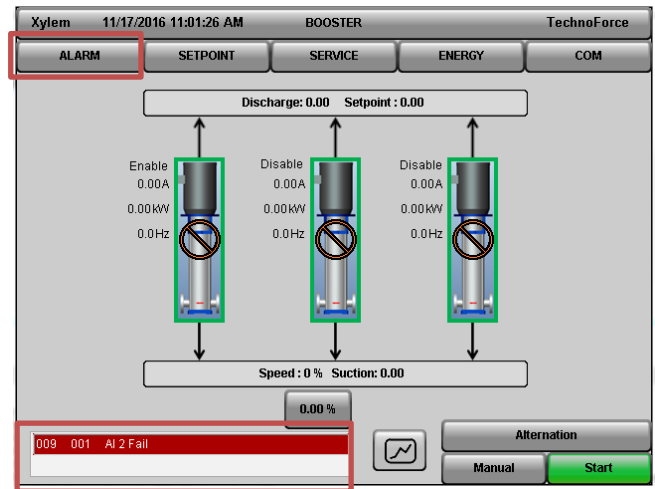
Xylem 11/17/2016 11:01:26 AM BOOSTER TechnoForce

ALARM SETPOINT SERVICE ENERGY COM

Discharge: 0.00 Setpoint : 0.00

Enable
0.00A
0.00kW
0.0Hz

Disable
0.00A
0.00kW
0.0Hz

Disable
0.00A
0.00kW
0.0Hz

Speed : 0 % Suction: 0.00

0.00 %

009 001 AI 2 Fail

Alternation

Manual

Start